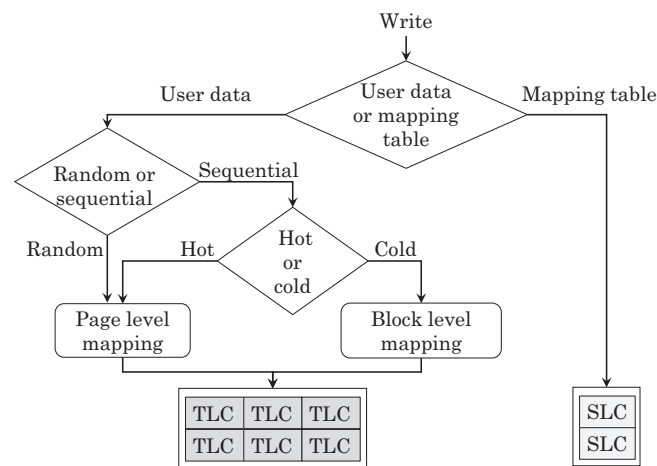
Write

User data or mapping table

User data

Mapping table

Random or sequential

Sequential

Random

Hot

Hot or cold

Cold

Page level mapping

Block level mapping

| TLC | TLC | TLC |
|---|---|---|
| TLC | TLC | TLC |

| SLC |
|---|
| SLC |